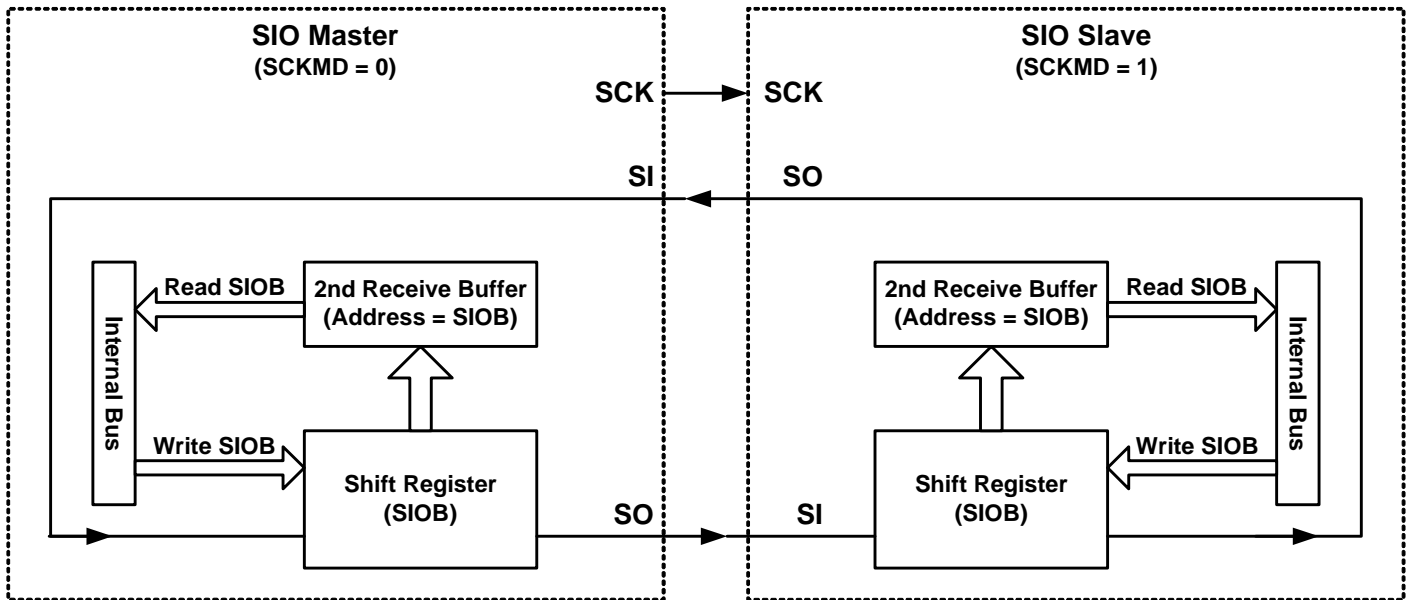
SIO Master
(SCKMD = 0)

SIO Slave
(SCKMD = 1)

SCK

SCK

SI

SO

Read SIOB

2nd Receive Buffer
(Address = SIOB)

2nd Receive Buffer
(Address = SIOB)

Read SIOB

Internal Bus

Internal Bus

Write SIOB

Write SIOB

Shift Register
(SIOB)

SO

SI

Shift Register
(SIOB)